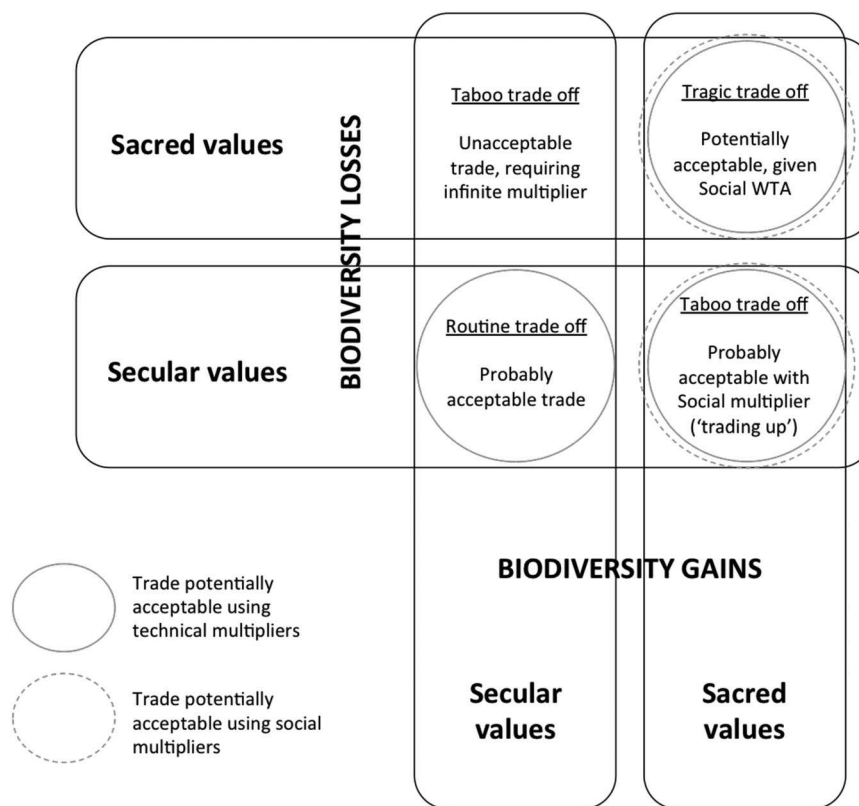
BIODIVERSITY LOSSES

Sacred values

Taboo trade off

Unacceptable trade, requiring infinite multiplier

Tragic trade off

Potentially acceptable, given Social WTA

Secular values

Routine trade off

Probably acceptable trade

Taboo trade off

Probably acceptable with Social multiplier ('trading up')

BIODIVERSITY GAINS

Secular values

Sacred values

Trade potentially acceptable using technical multipliers

Trade potentially acceptable using social multipliers